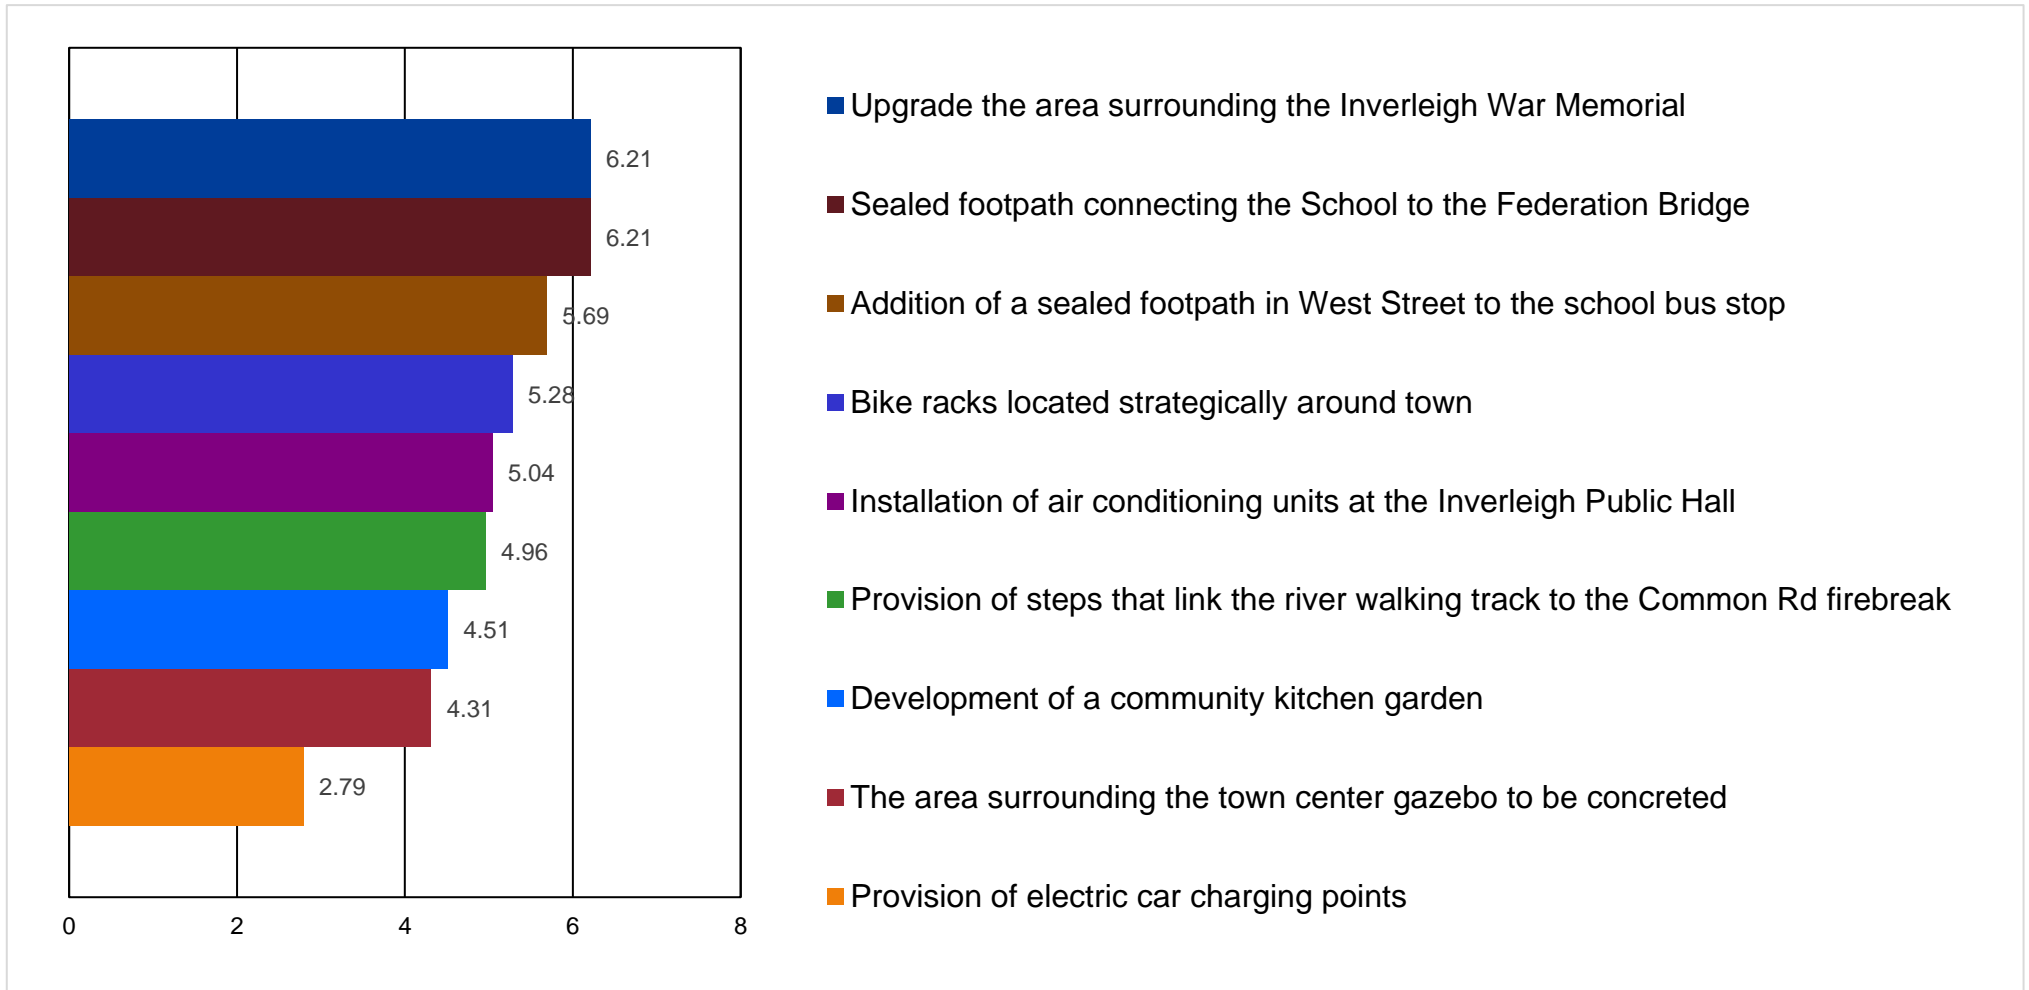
6.21
6.21
5.69
5.28
5.04
4.96
4.51
4.31
2.79

0 2 4 6 8

Upgrade the area surrounding the Inverleigh War Memorial
Sealed footpath connecting the School to the Federation Bridge
Addition of a sealed footpath in West Street to the school bus stop
Bike racks located strategically around town
Installation of air conditioning units at the Inverleigh Public Hall
Provision of steps that link the river walking track to the Common Rd firebreak
Development of a community kitchen garden
The area surrounding the town center gazebo to be concreted
Provision of electric car charging points